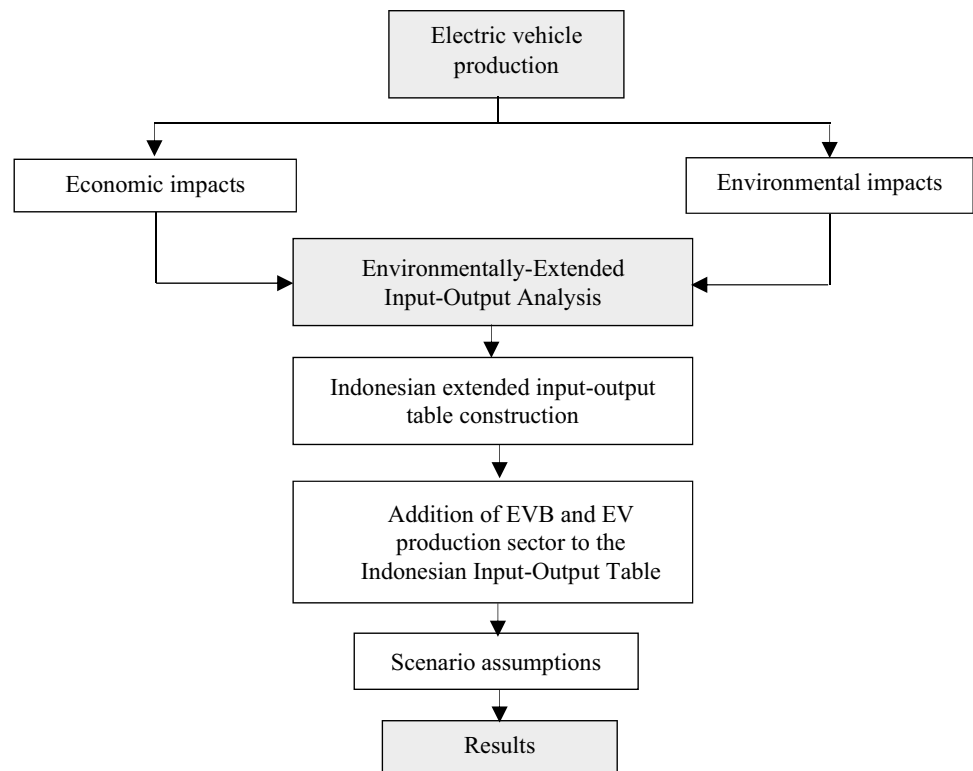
Electric vehicle production

Economic impacts

Environmental impacts

Environmentally-Extended Input-Output Analysis

Indonesian extended input-output table construction

Addition of EVB and EV production sector to the Indonesian Input-Output Table

Scenario assumptions

Results